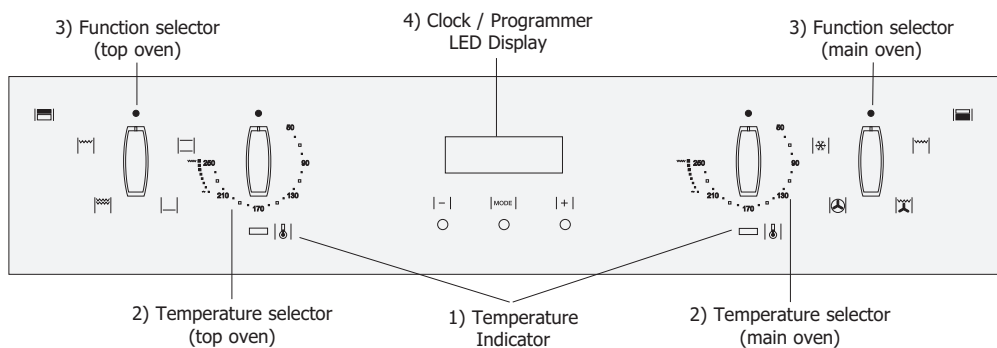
3) Function selector (top oven)

4) Clock / Programmer LED Display

3) Function selector (main oven)

50
90
130
170
210
250

MODE
|−|
|+|

50
90
130
170
210
250

2) Temperature selector (top oven)

1) Temperature Indicator

2) Temperature selector (main oven)